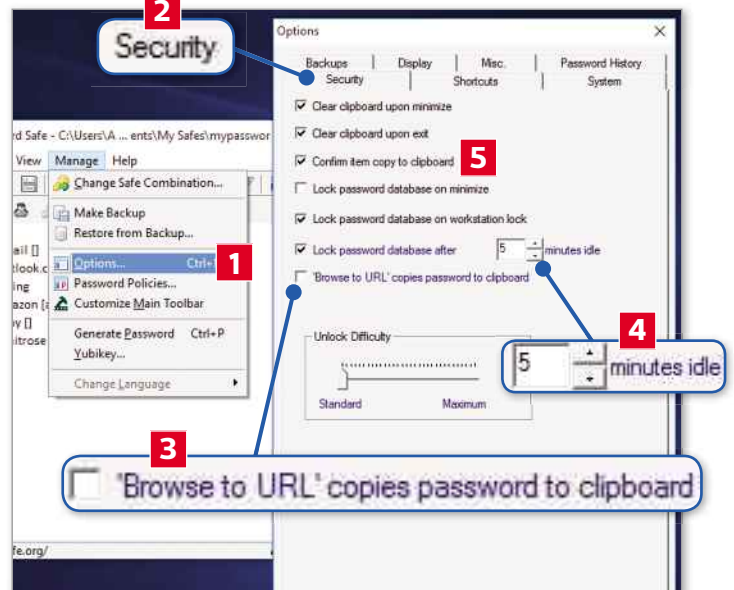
2

Security

rd Safe - C:\Users\A ... ents\My Safes\mypasswor

View Manage Help

Change Safe Combination...

Make Backup
Restore from Backup...

Options... Ctrl+

1

Password Policies...
Customize Main Toolbar

Generate Password Ctrl+P
Yubikey...

Change Language

ail []
tlook.c
ing
azon [a
y []
itrose

fe.org/

Options

Backups Display Misc. Password History
Security Shortcuts System

Clear clipboard upon minimize
Clear clipboard upon exit
Confirm item copy to clipboard

5

Lock password database on minimize
Lock password database on workstation lock
Lock password database after 5 minutes idle
'Browse to URL' copies password to clipboard

Unlock Difficulty

Standard Maximum

4

5 minutes idle

3

'Browse to URL' copies password to clipboard